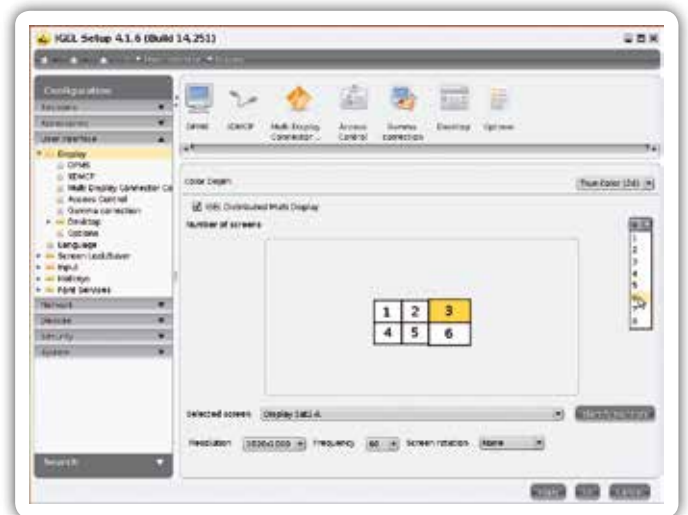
IGEL Setup 4.1.6 (Build 14.251)

Configuration
Sessions
Accessories
User Interface
Display
DPMS
XDMCP
Multi Display Connector Co
Access Control
Gamma correction
Desktop
Options
Language
Screen Lock/Saver
Input
Hotkeys
Font Services
Network
Devices
Security
System

Search

Driver
XDMCP
Multi Display Connector ...
Access Control
Gamma correction
Desktop
Options

Color Depth
True Color (24)
IGEL Distributed Multi Display
Number of screens

1
2
3
4
5
6
7
8

| 1 | 2 | 3 |
|---|---|---|
| 4 | 5 | 6 |

Selected screen
Display 5x0.4
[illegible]

Resolution
1024x768
Frequency
60
Screen rotation
None

Apply
Ok
Cancel